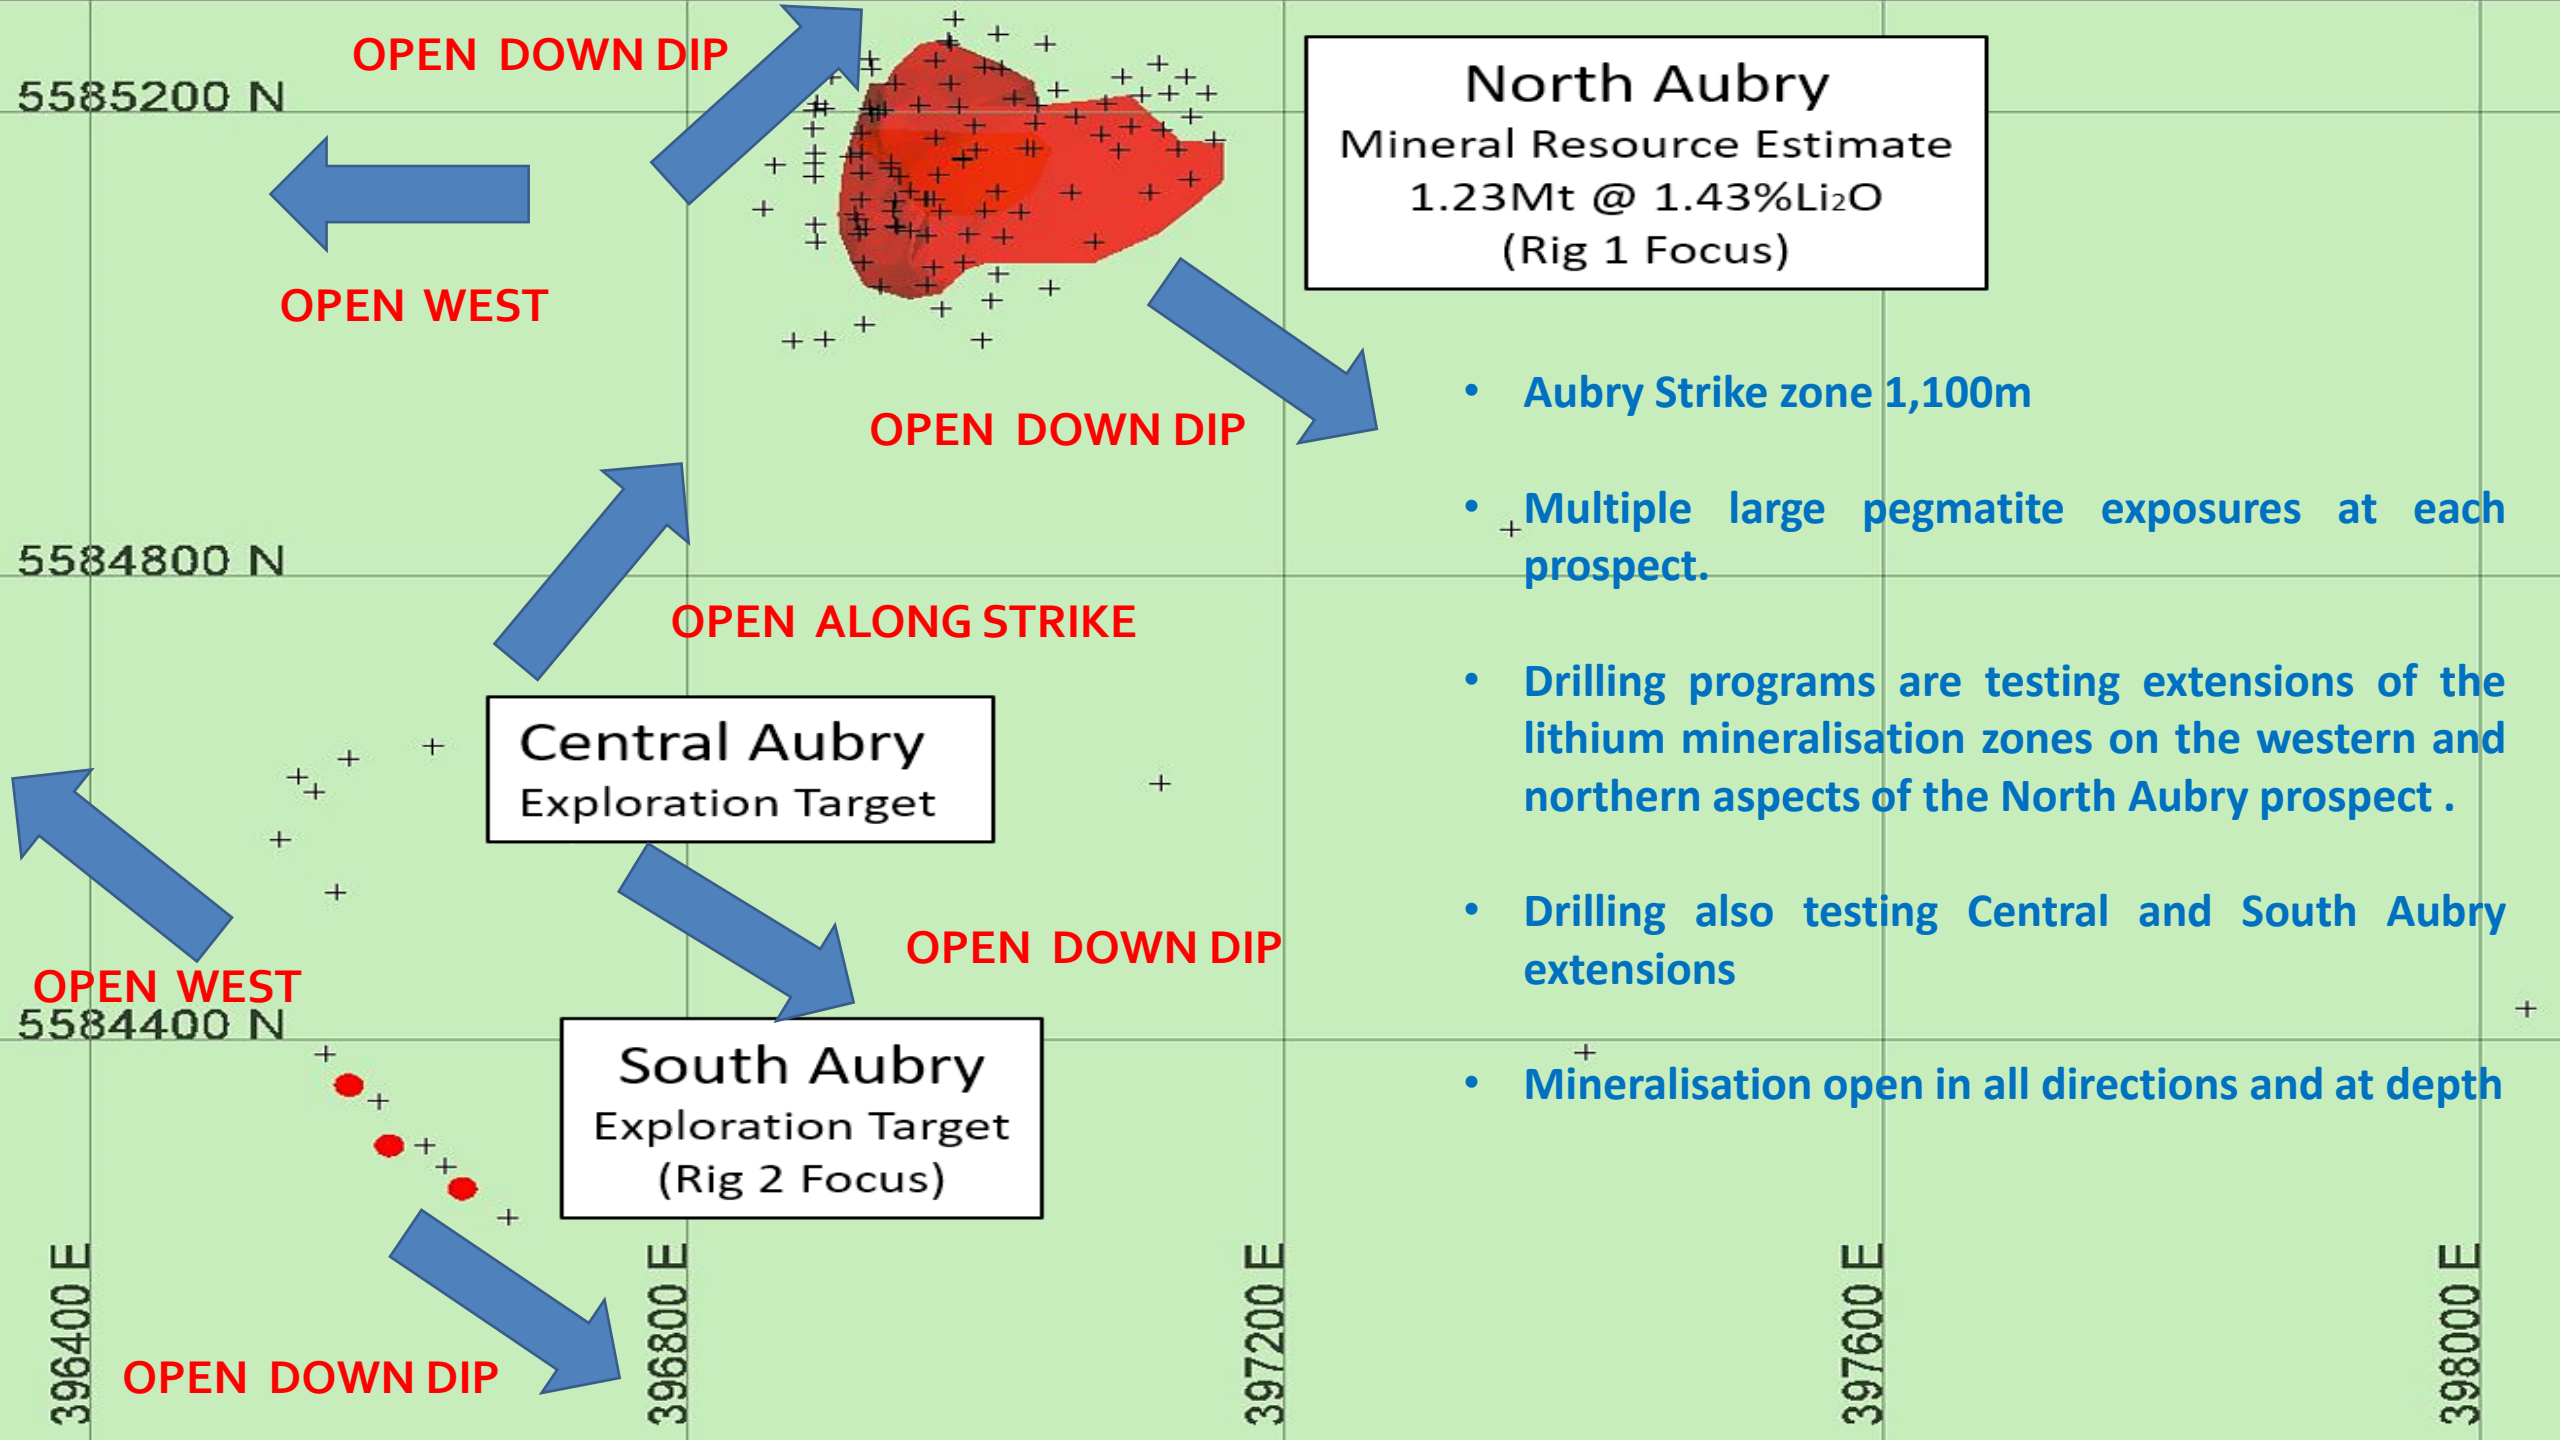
OPEN DOWN DIP

5585200 N

OPEN WEST

North Aubry
Mineral Resource Estimate
1.23Mt @ 1.43%$Li_2O$
(Rig 1 Focus)

OPEN DOWN DIP

• Aubry Strike zone 1,100m

• Multiple large pegmatite exposures at each prospect.

5584800 N

OPEN ALONG STRIKE

• Drilling programs are testing extensions of the lithium mineralisation zones on the western and northern aspects of the North Aubry prospect .

Central Aubry
Exploration Target

• Drilling also testing Central and South Aubry extensions

OPEN DOWN DIP

OPEN WEST

5584400 N

South Aubry
Exploration Target
(Rig 2 Focus)

• Mineralisation open in all directions and at depth

396400 E

OPEN DOWN DIP

396800 E

397200 E

397600 E

398000 E